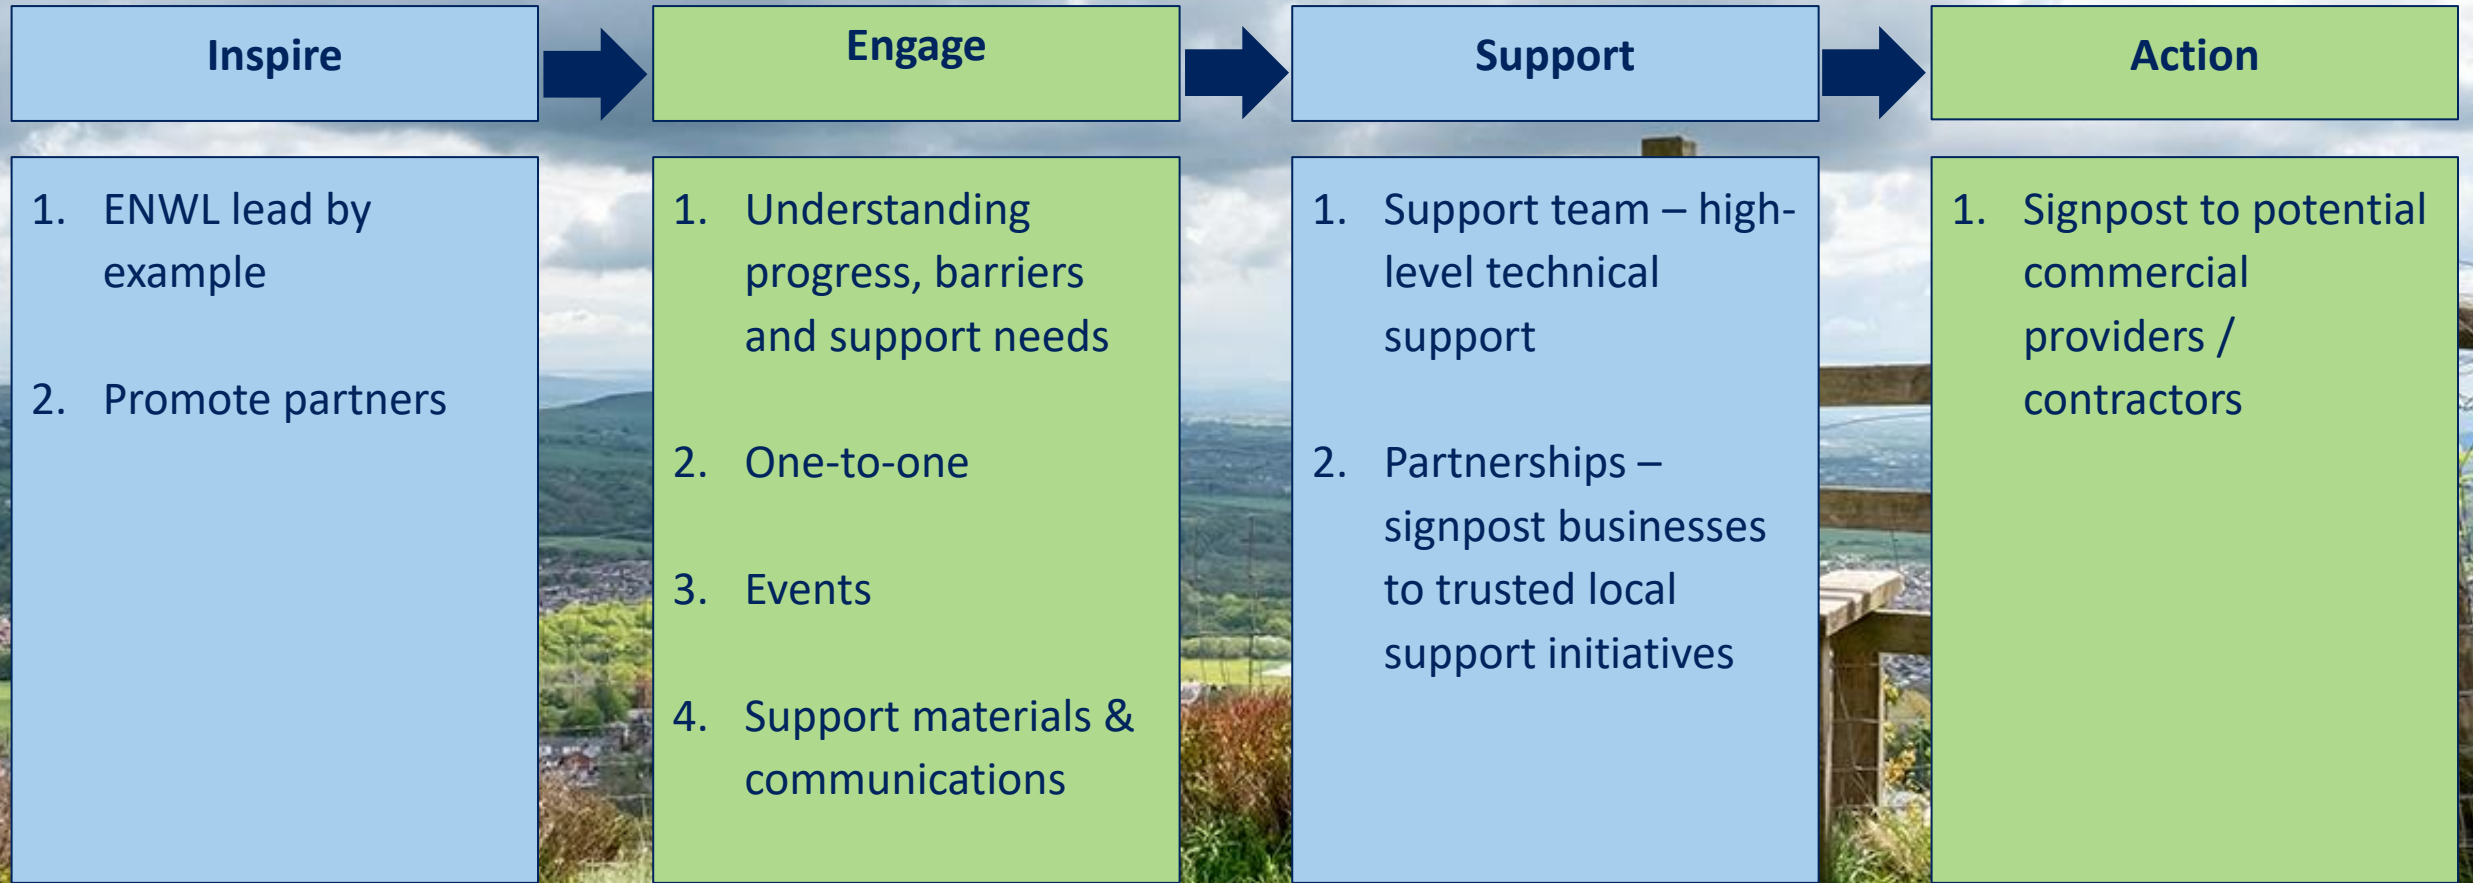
Inspire

Engage

Support

Action

1. ENWL lead by example

2. Promote partners

1. Understanding progress, barriers and support needs

2. One-to-one

3. Events

4. Support materials & communications

1. Support team – high-level technical support

2. Partnerships – signpost businesses to trusted local support initiatives

1. Signpost to potential commercial providers / contractors